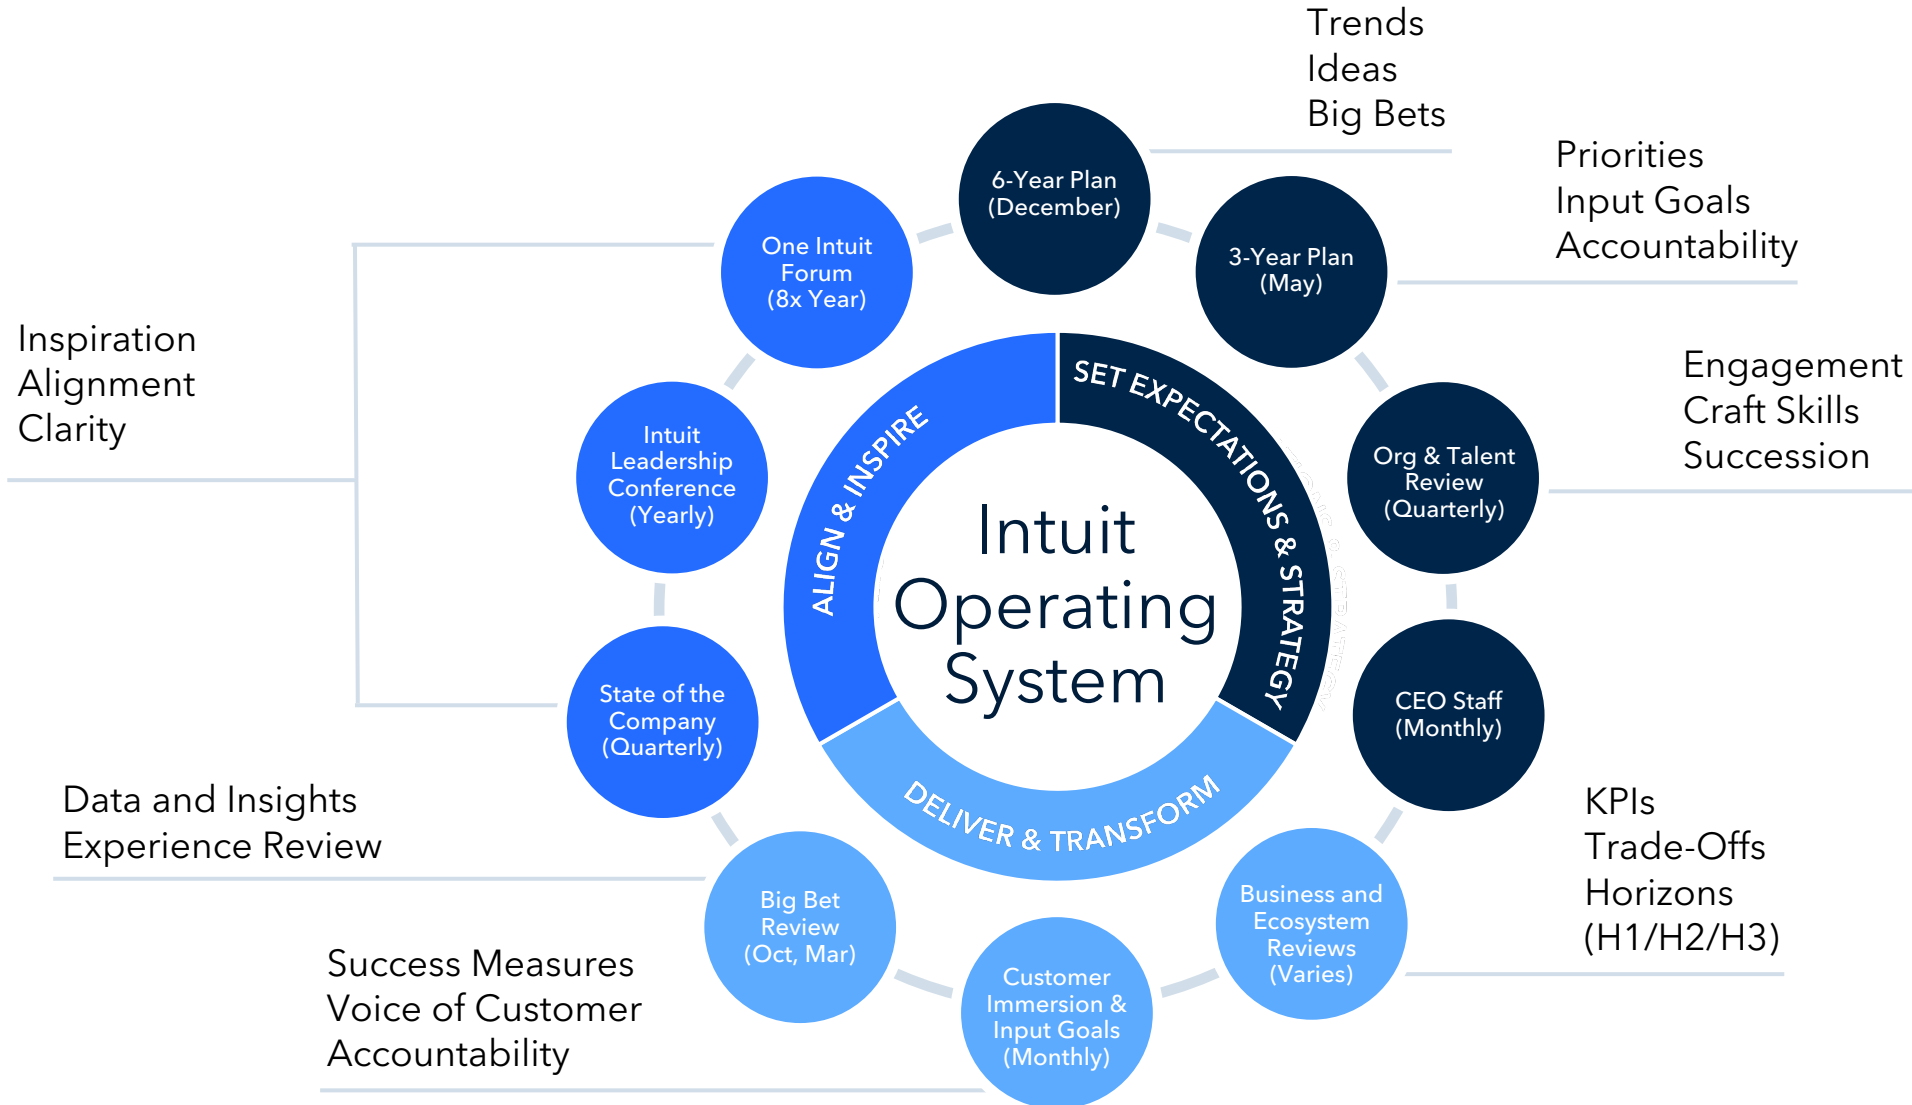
Trends
Ideas
Big Bets

6-Year Plan (December)

Priorities
Input Goals
Accountability

3-Year Plan (May)

One Intuit Forum (8x Year)

Inspiration
Alignment
Clarity

Engagement
Craft Skills
Succession

Org & Talent Review (Quarterly)

Intuit Leadership Conference (Yearly)

ALIGN & INSPIRE

SET EXPECTATIONS & STRATEGY

Intuit Operating System

State of the Company (Quarterly)

CEO Staff (Monthly)

DELIVER & TRANSFORM

Data and Insights
Experience Review

KPIs
Trade-Offs
Horizons (H1/H2/H3)

Big Bet Review (Oct, Mar)

Business and Ecosystem Reviews (Varies)

Success Measures
Voice of Customer
Accountability

Customer Immersion & Input Goals (Monthly)